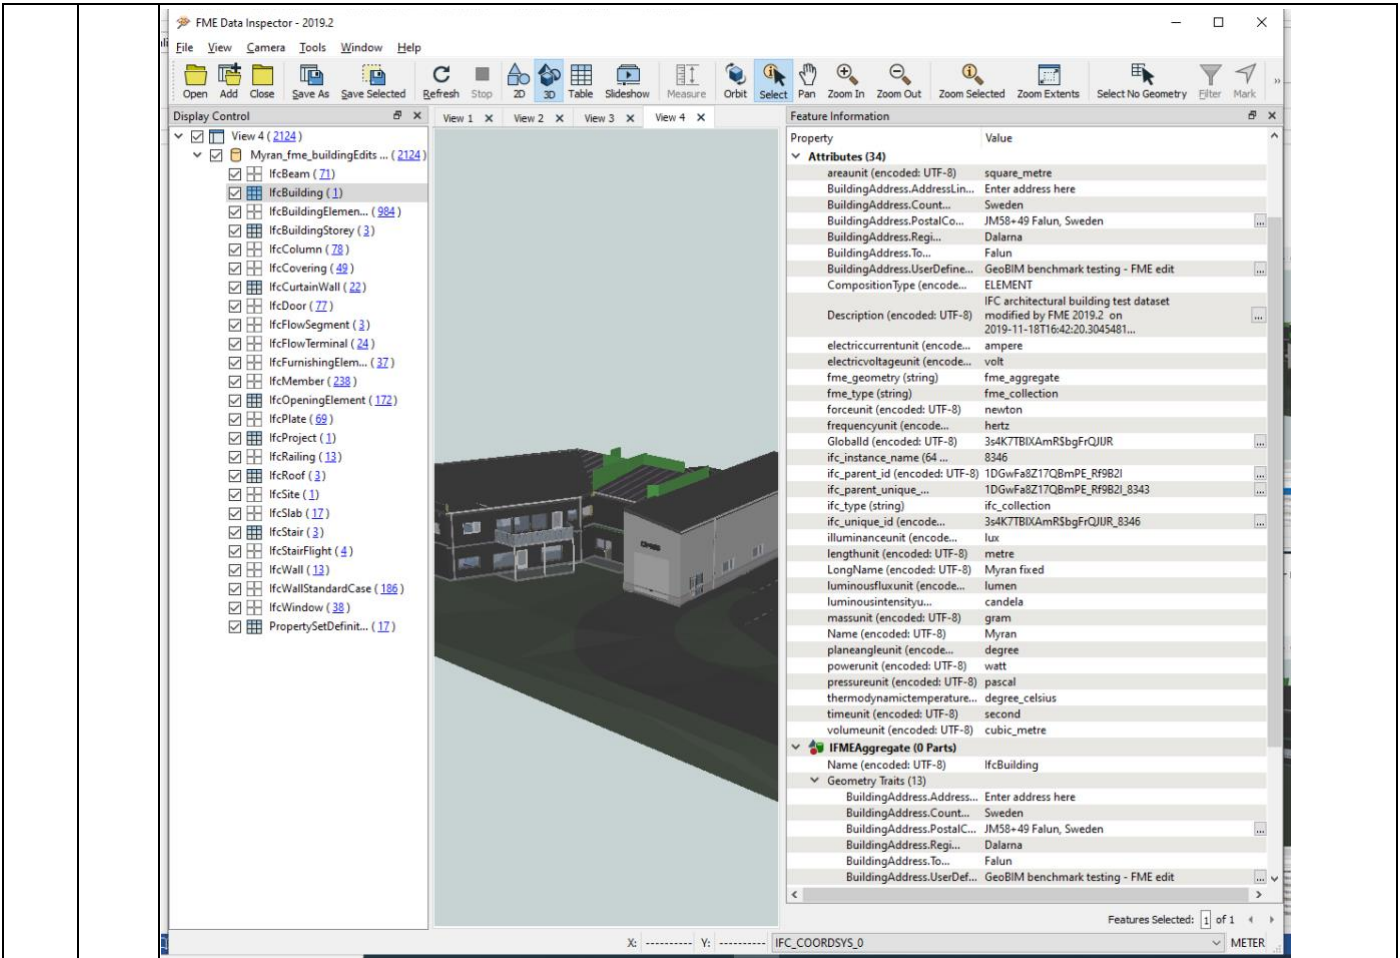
FME Data Inspector - 2019.2

File View Camera Tools Window Help

Open Add Close Save As Save Selected Refresh Stop 2D 3D Table Slideshow Measure Orbit Select Pan Zoom In Zoom Out Zoom Selected Zoom Extents Select No Geometry Filter Mark

Display Control

View 4 ( 2124 )
Myran_fme_buildingEdits ... ( 2124 )
IfcBeam ( 71 )
IfcBuilding ( 1 )
IfcBuildingElemen... ( 984 )
IfcBuildingStorey ( 3 )
IfcColumn ( 78 )
IfcCovering ( 49 )
IfcCurtainWall ( 22 )
IfcDoor ( 77 )
IfcFlowSegment ( 3 )
IfcFlowTerminal ( 24 )
IfcFurnishingElem... ( 37 )
IfcMember ( 238 )
IfcOpeningElement ( 172 )
IfcPlate ( 69 )
IfcProject ( 1 )
IfcRailing ( 13 )
IfcRoof ( 3 )
IfcSite ( 1 )
IfcSlab ( 17 )
IfcStair ( 3 )
IfcStairFlight ( 4 )
IfcWall ( 13 )
IfcWallStandardCase ( 186 )
IfcWindow ( 38 )
PropertySetDefinit... ( 17 )

View 1 View 2 View 3 View 4

Feature Information

| Property | Value |
|---|---|
| Attributes (34) | |
| areaunit (encoded: UTF-8) | square_metre |
| BuildingAddress.AddressLin... | Enter address here |
| BuildingAddress.Count... | Sweden |
| BuildingAddress.PostalCo... | JM58+49 Falun, Sweden |
| BuildingAddress.Regi... | Dalarna |
| BuildingAddress.To... | Falun |
| BuildingAddress.UserDefine... | GeoBIM benchmark testing - FME edit |
| CompositionType (encode... | ELEMENT |
| Description (encoded: UTF-8) | IFC architectural building test dataset modified by FME 2019.2 on 2019-11-18T16:42:20.3045481... |
| electriccurrentunit (encode... | ampere |
| electricvoltageunit (encode... | volt |
| fme_geometry (string) | fme_aggregate |
| fme_type (string) | fme_collection |
| forceunit (encoded: UTF-8) | newton |
| frequencyunit (encode... | hertz |
| GlobalId (encoded: UTF-8) | 3s4K7TBIXAmR$bgFrQJUR |
| ifc_instance_name (64 ... | 8346 |
| ifc_parent_id (encoded: UTF-8) | 1DGwFa8Z17QBmPE_Rf9B2I |
| ifc_parent_unique_... | 1DGwFa8Z17QBmPE_Rf9B2I_8343 |
| ifc_type (string) | ifc_collection |
| ifc_unique_id (encode... | 3s4K7TBIXAmR$bgFrQJUR_8346 |
| illuminanceunit (encode... | lux |
| lengthunit (encoded: UTF-8) | metre |
| LongName (encoded: UTF-8) | Myran fixed |
| luminousfluxunit (encode... | lumen |
| luminousintensityu... | candela |
| massunit (encoded: UTF-8) | gram |
| Name (encoded: UTF-8) | Myran |
| planeangleunit (encode... | degree |
| powerunit (encoded: UTF-8) | watt |
| pressureunit (encoded: UTF-8) | pascal |
| thermodynamictemperature... | degree_celsius |
| timeunit (encoded: UTF-8) | second |
| volumeunit (encoded: UTF-8) | cubic_metre |
| IFMEAggregate (0 Parts) | |
| Name (encoded: UTF-8) | IfcBuilding |
| Geometry Traits (13) | |
| BuildingAddress.Address... | Enter address here |
| BuildingAddress.Count... | Sweden |
| BuildingAddress.PostalC... | JM58+49 Falun, Sweden |
| BuildingAddress.Regi... | Dalarna |
| BuildingAddress.To... | Falun |
| BuildingAddress.UserDef... | GeoBIM benchmark testing - FME edit |

Features Selected: 1 of 1

X: ---------- Y: ---------- IFC_COORDSYS_0 METER